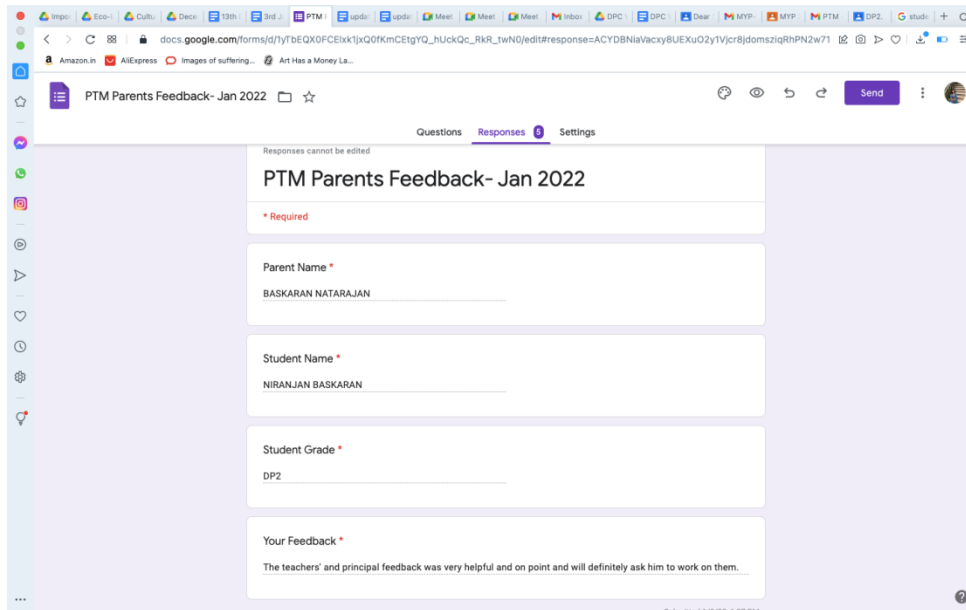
Impo | Eco- | Cultu | Decc | 13th | 3rd | PTM | upda | upda | Meet | Meet | Meet | Inbox | DPC | DPC | Dear | MYP | MYP | PTM | DP2 | studi

docs.google.com/forms/d/1yTbEQX0FCElxk1jxQ0fKmCEtgYQ_hUckQc_RkR_twN0/edit#response=ACYDBNiaVacxy8UEXuO2y1Vjcr8jdomsziqRhPN2w71

Amazon.in AliExpress Images of suffering... Art Has a Money La...

PTM Parents Feedback- Jan 2022

Send

Questions Responses 5 Settings

Responses cannot be edited

PTM Parents Feedback- Jan 2022

* Required

Parent Name *

BASKARAN NATARAJAN

Student Name *

NIRANJAN BASKARAN

Student Grade *

DP2

Your Feedback *

The teachers' and principal feedback was very helpful and on point and will definitely ask him to work on them.